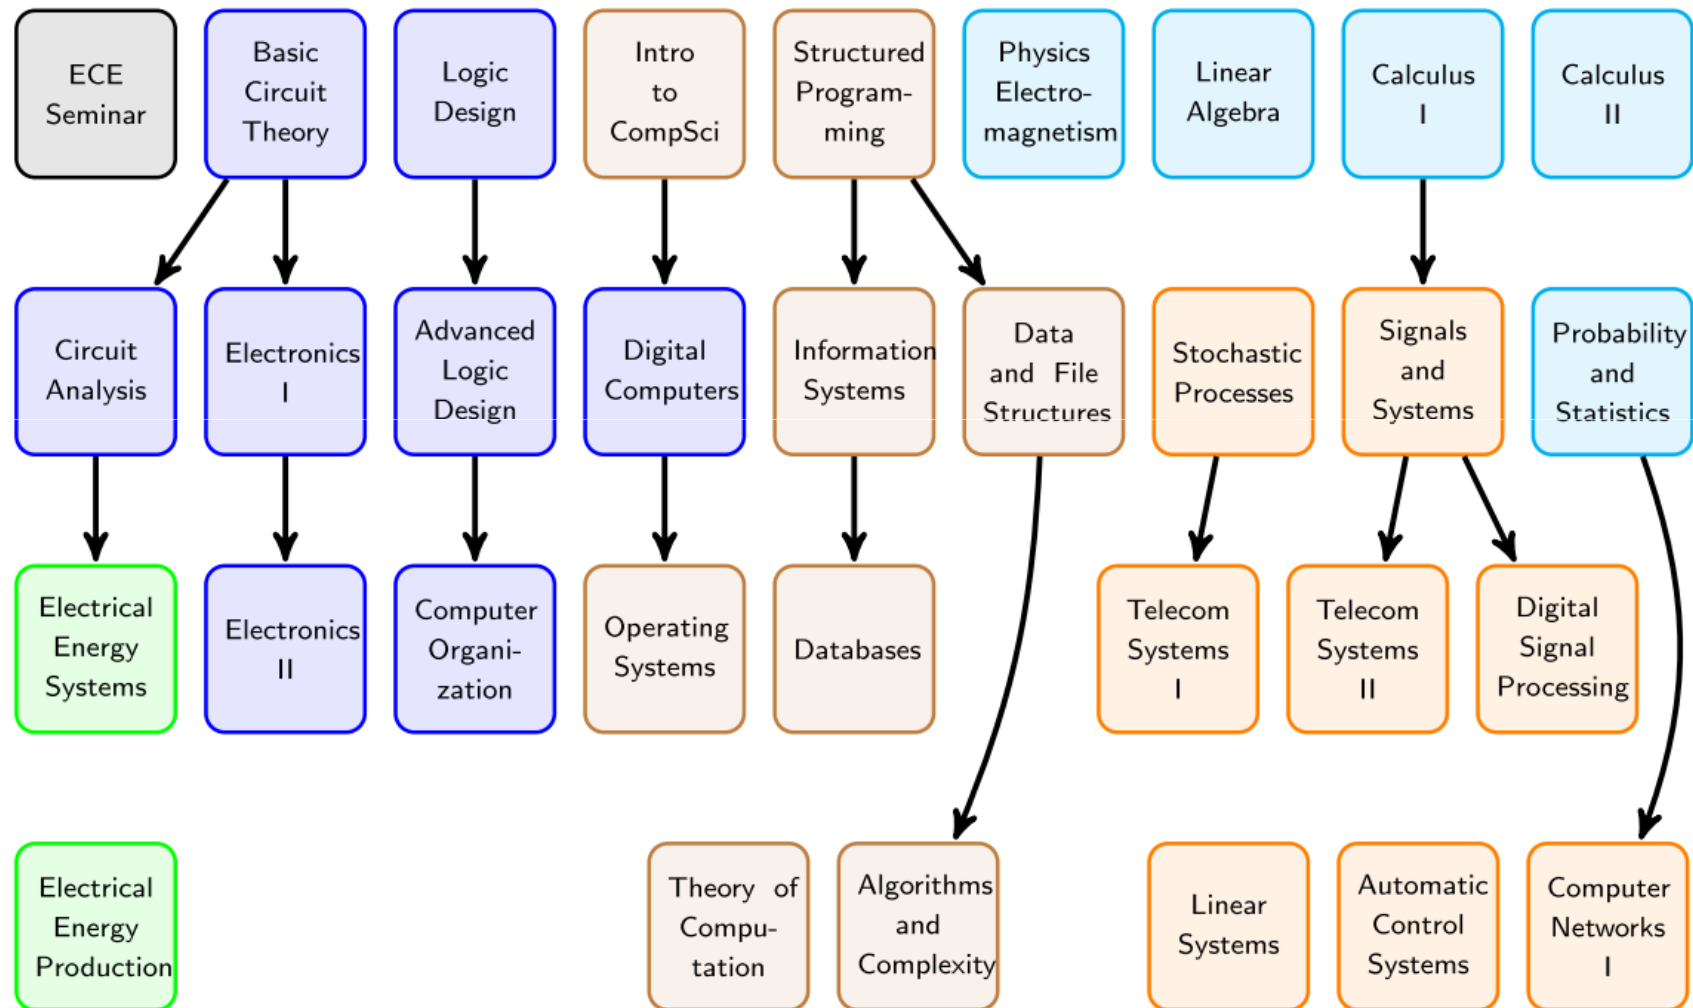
ECE Seminar

Basic Circuit Theory

Logic Design

Intro to CompSci

Structured Programming

Physics Electromagnetism

Linear Algebra

Calculus I

Calculus II

Circuit Analysis

Electronics I

Advanced Logic Design

Digital Computers

Information Systems

Data and File Structures

Stochastic Processes

Signals and Systems

Probability and Statistics

Electrical Energy Systems

Electronics II

Computer Organization

Operating Systems

Databases

Telecom Systems I

Telecom Systems II

Digital Signal Processing

Electrical Energy Production

Theory of Computation

Algorithms and Complexity

Linear Systems

Automatic Control Systems

Computer Networks I